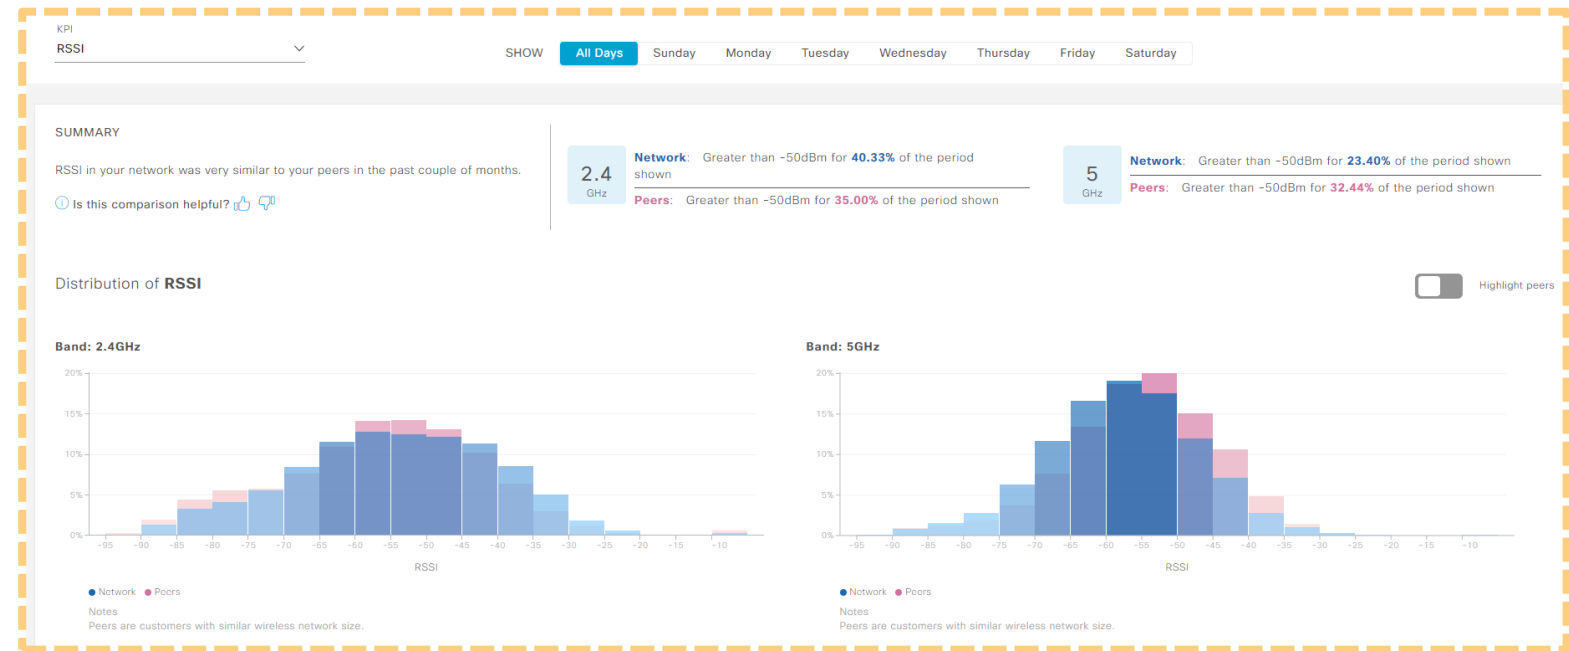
KPI
RSSI

SHOW All Days Sunday Monday Tuesday Wednesday Thursday Friday Saturday

SUMMARY

RSSI in your network was very similar to your peers in the past couple of months.

Is this comparison helpful?

2.4 GHz
Network: Greater than -50dBm for 40.33% of the period shown
Peers: Greater than -50dBm for 35.00% of the period shown

5 GHz
Network: Greater than -50dBm for 23.40% of the period shown
Peers: Greater than -50dBm for 32.44% of the period shown

Distribution of RSSI

Highlight peers

Band: 2.4GHz

20%
15%
10%
5%
0%
-95 -90 -85 -80 -75 -70 -65 -60 -55 -50 -45 -40 -35 -30 -25 -20 -15 -10
RSSI

Network Peers

Notes
Peers are customers with similar wireless network size.

Band: 5GHz

20%
15%
10%
5%
0%
-95 -90 -85 -80 -75 -70 -65 -60 -55 -50 -45 -40 -35 -30 -25 -20 -15 -10
RSSI

Network Peers

Notes
Peers are customers with similar wireless network size.